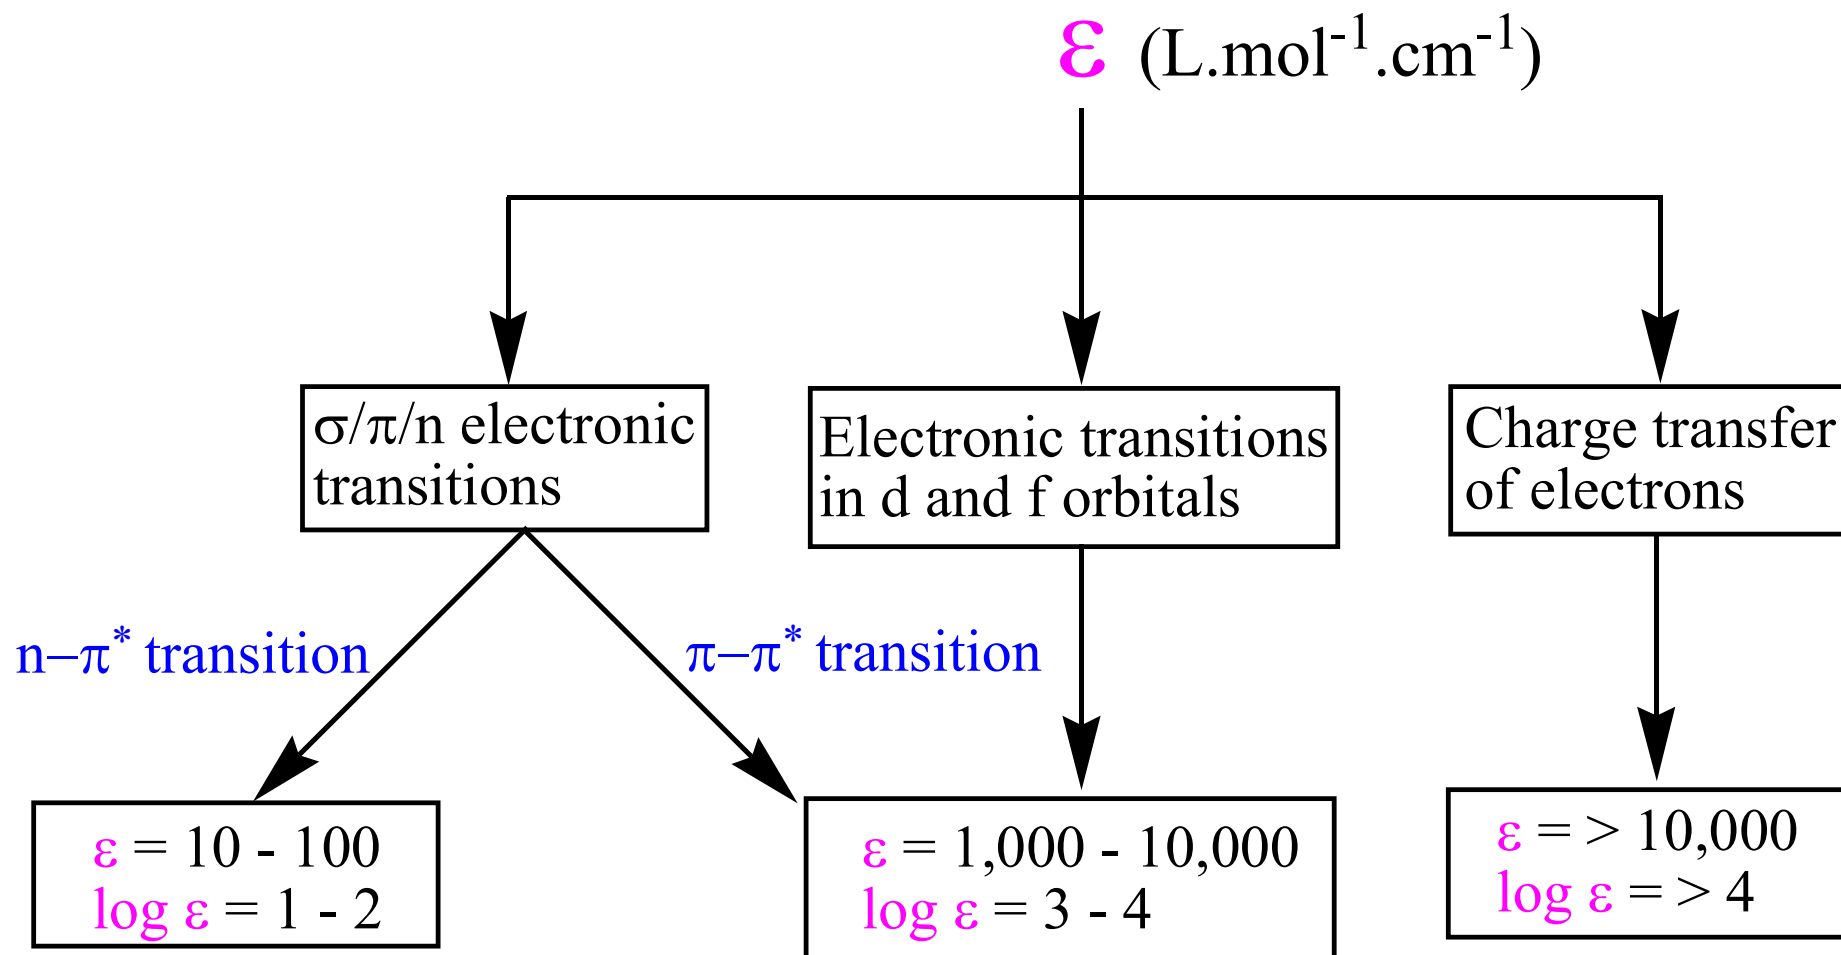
$\varepsilon$ ($L.mol^{-1}.cm^{-1}$)

$\sigma/\pi/n$ electronic transitions

Electronic transitions in d and f orbitals

Charge transfer of electrons

$n-\pi^*$ transition

$\pi-\pi^*$ transition

$\varepsilon$ = 10 - 100
log $\varepsilon$ = 1 - 2

$\varepsilon$ = 1,000 - 10,000
log $\varepsilon$ = 3 - 4

$\varepsilon$ = > 10,000
log $\varepsilon$ = > 4